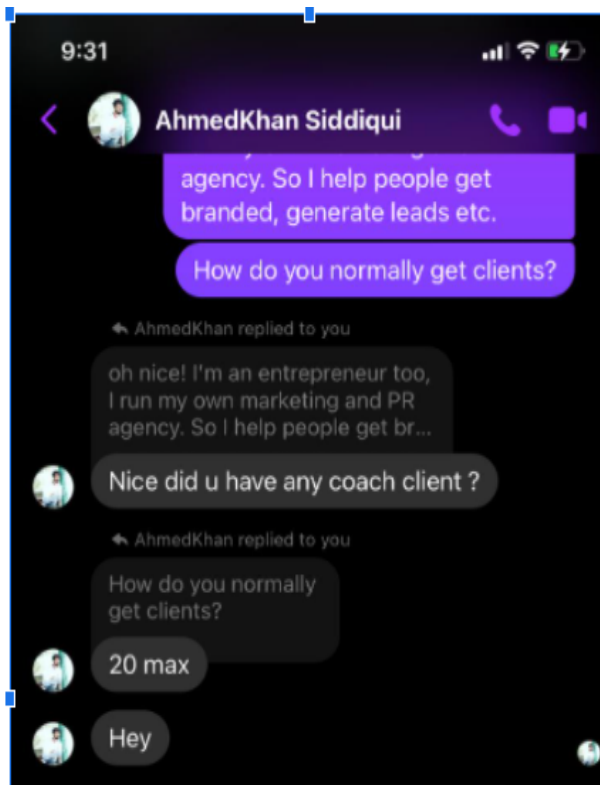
9:31

AhmedKhan Siddiqui

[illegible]
agency. So I help people get branded, generate leads etc.

How do you normally get clients?

AhmedKhan replied to you

oh nice! I'm an entrepreneur too, I run my own marketing and PR agency. So I help people get br...

Nice did u have any coach client ?

AhmedKhan replied to you

How do you normally get clients?

20 max

Hey